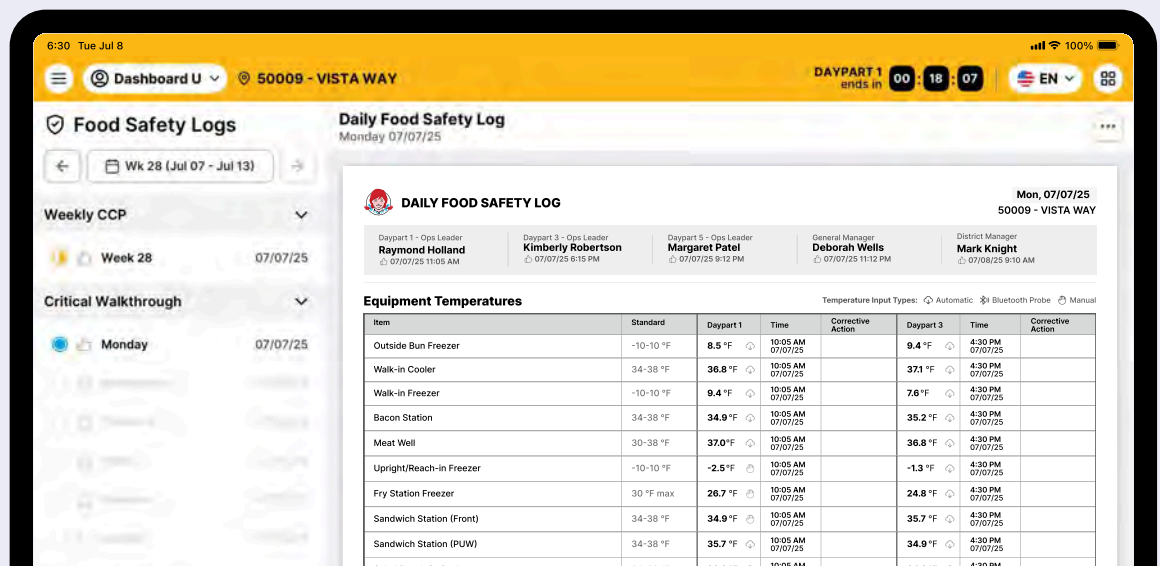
6:30 Tue Jul 8

100%

Dashboard U

50009 - VISTA WAY

DAYPART 1 ends in 00 : 18 : 07

EN

Food Safety Logs

Wk 28 (Jul 07 - Jul 13)

Weekly CCP

Week 28 07/07/25

Critical Walkthrough

Monday 07/07/25

Daily Food Safety Log
Monday 07/07/25

DAILY FOOD SAFETY LOG

Mon, 07/07/25
50009 - VISTA WAY

Daypart 1 - Ops Leader
Raymond Holland
07/07/25 11:05 AM

Daypart 3 - Ops Leader
Kimberly Robertson
07/07/25 6:15 PM

Daypart 5 - Ops Leader
Margaret Patel
07/07/25 9:12 PM

General Manager
Deborah Wells
07/07/25 11:12 PM

District Manager
Mark Knight
07/08/25 9:10 AM

Equipment Temperatures

Temperature Input Types: Automatic Bluetooth Probe Manual

| Item | Standard | Daypart 1 | Time | Corrective Action | Daypart 3 | Time | Corrective Action |
|---|---|---|---|---|---|---|---|
| Outside Bun Freezer | -10-10 °F | 8.5 °F | 10:05 AM 07/07/25 | | 9.4 °F | 4:30 PM 07/07/25 | |
| Walk-in Cooler | 34-38 °F | 36.8 °F | 10:05 AM 07/07/25 | | 37.1 °F | 4:30 PM 07/07/25 | |
| Walk-in Freezer | -10-10 °F | 9.4 °F | 10:05 AM 07/07/25 | | 7.6 °F | 4:30 PM 07/07/25 | |
| Bacon Station | 34-38 °F | 34.9 °F | 10:05 AM 07/07/25 | | 35.2 °F | 4:30 PM 07/07/25 | |
| Meat Well | 30-38 °F | 37.0 °F | 10:05 AM 07/07/25 | | 36.8 °F | 4:30 PM 07/07/25 | |
| Upright/Reach-in Freezer | -10-10 °F | -2.5 °F | 10:05 AM 07/07/25 | | -1.3 °F | 4:30 PM 07/07/25 | |
| Fry Station Freezer | 30 °F max | 26.7 °F | 10:05 AM 07/07/25 | | 24.8 °F | 4:30 PM 07/07/25 | |
| Sandwich Station (Front) | 34-38 °F | 34.9 °F | 10:05 AM 07/07/25 | | 35.7 °F | 4:30 PM 07/07/25 | |
| Sandwich Station (PUW) | 34-38 °F | 35.7 °F | 10:05 AM 07/07/25 | | 34.9 °F | 4:30 PM 07/07/25 | |